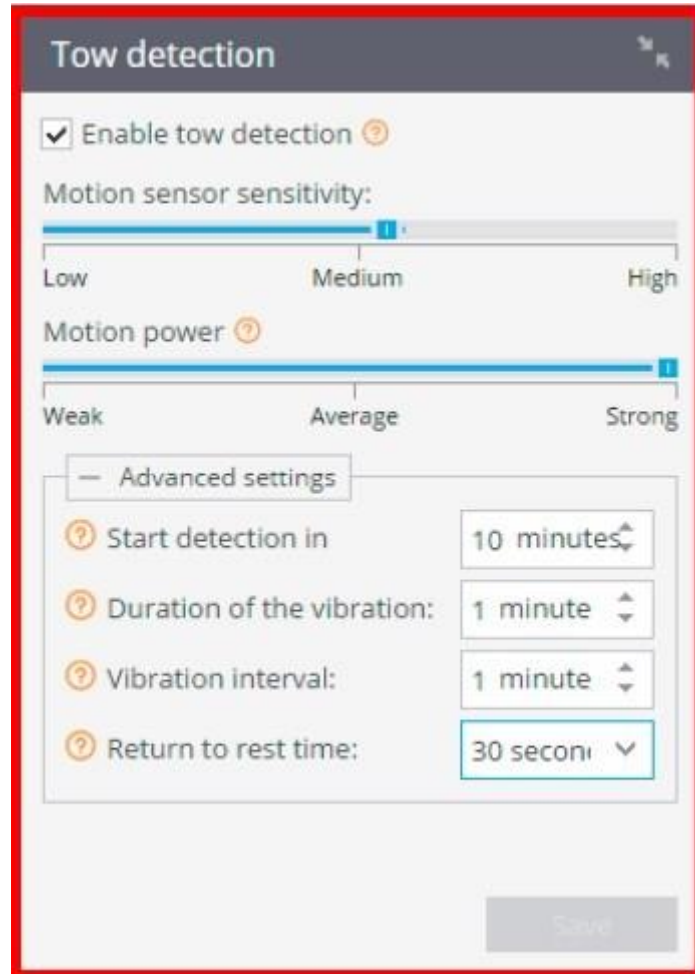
Tow detection

Enable tow detection

Motion sensor sensitivity:

Low
Medium
High

Motion power

Weak
Average
Strong

— Advanced settings

Start detection in
10 minutes

Duration of the vibration:
1 minute

Vibration interval:
1 minute

Return to rest time:
30 secon

Save